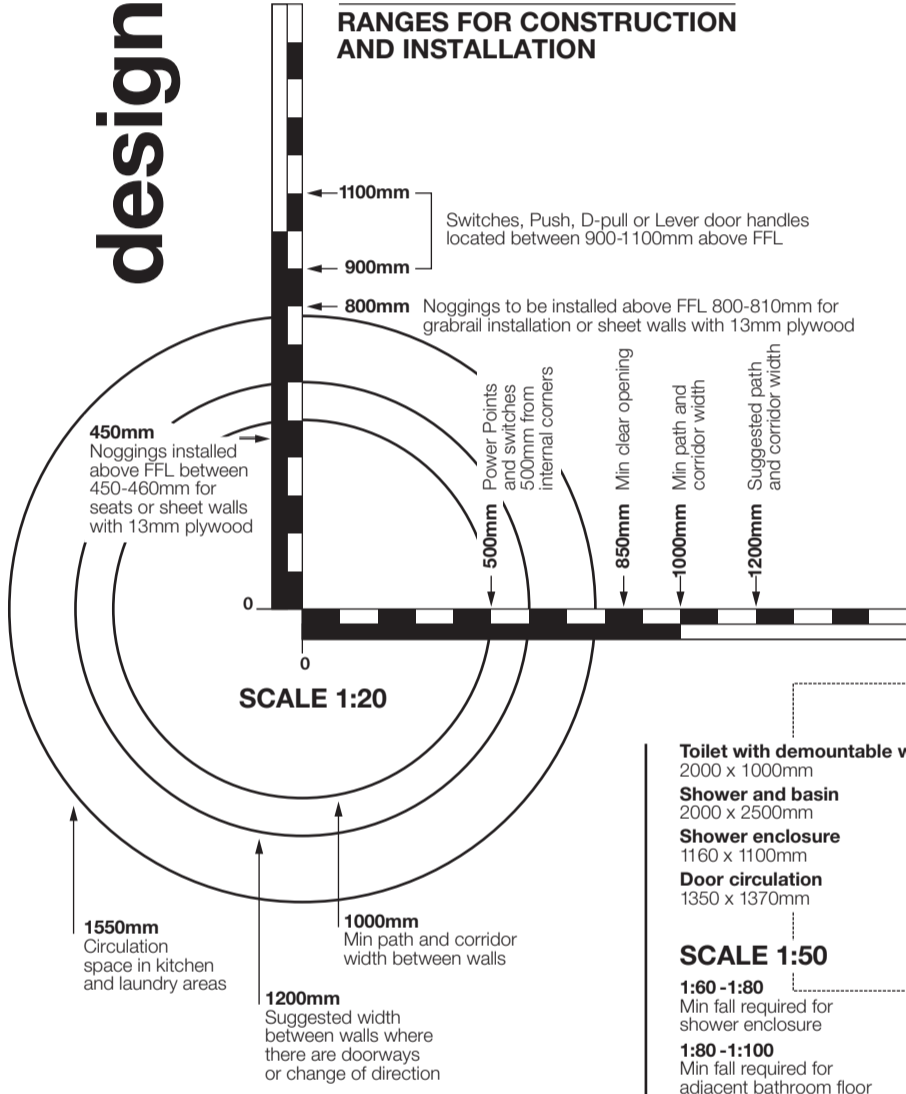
design

RANGES FOR CONSTRUCTION AND INSTALLATION

1100mm

Switches, Push, D-pull or Lever door handles located between 900-1100mm above FFL

900mm

800mm Noggings to be installed above FFL 800-810mm for grabrail installation or sheet walls with 13mm plywood

450mm
Noggings installed above FFL between 450-460mm for seats or sheet walls with 13mm plywood

Power Points and switches 500mm from internal corners

Min clear opening

Min path and corridor width

Suggested path and corridor width

500mm

850mm

1000mm

1200mm

0

0

SCALE 1:20

Toilet with demountable w
2000 x 1000mm

Shower and basin
2000 x 2500mm

Shower enclosure
1160 x 1100mm

Door circulation
1350 x 1370mm

SCALE 1:50

1:60 -1:80
Min fall required for shower enclosure

1:80 -1:100
Min fall required for adiacent bathroom floor

1550mm
Circulation space in kitchen and laundry areas

1000mm
Min path and corridor width between walls

1200mm
Suggested width between walls where there are doorways or change of direction